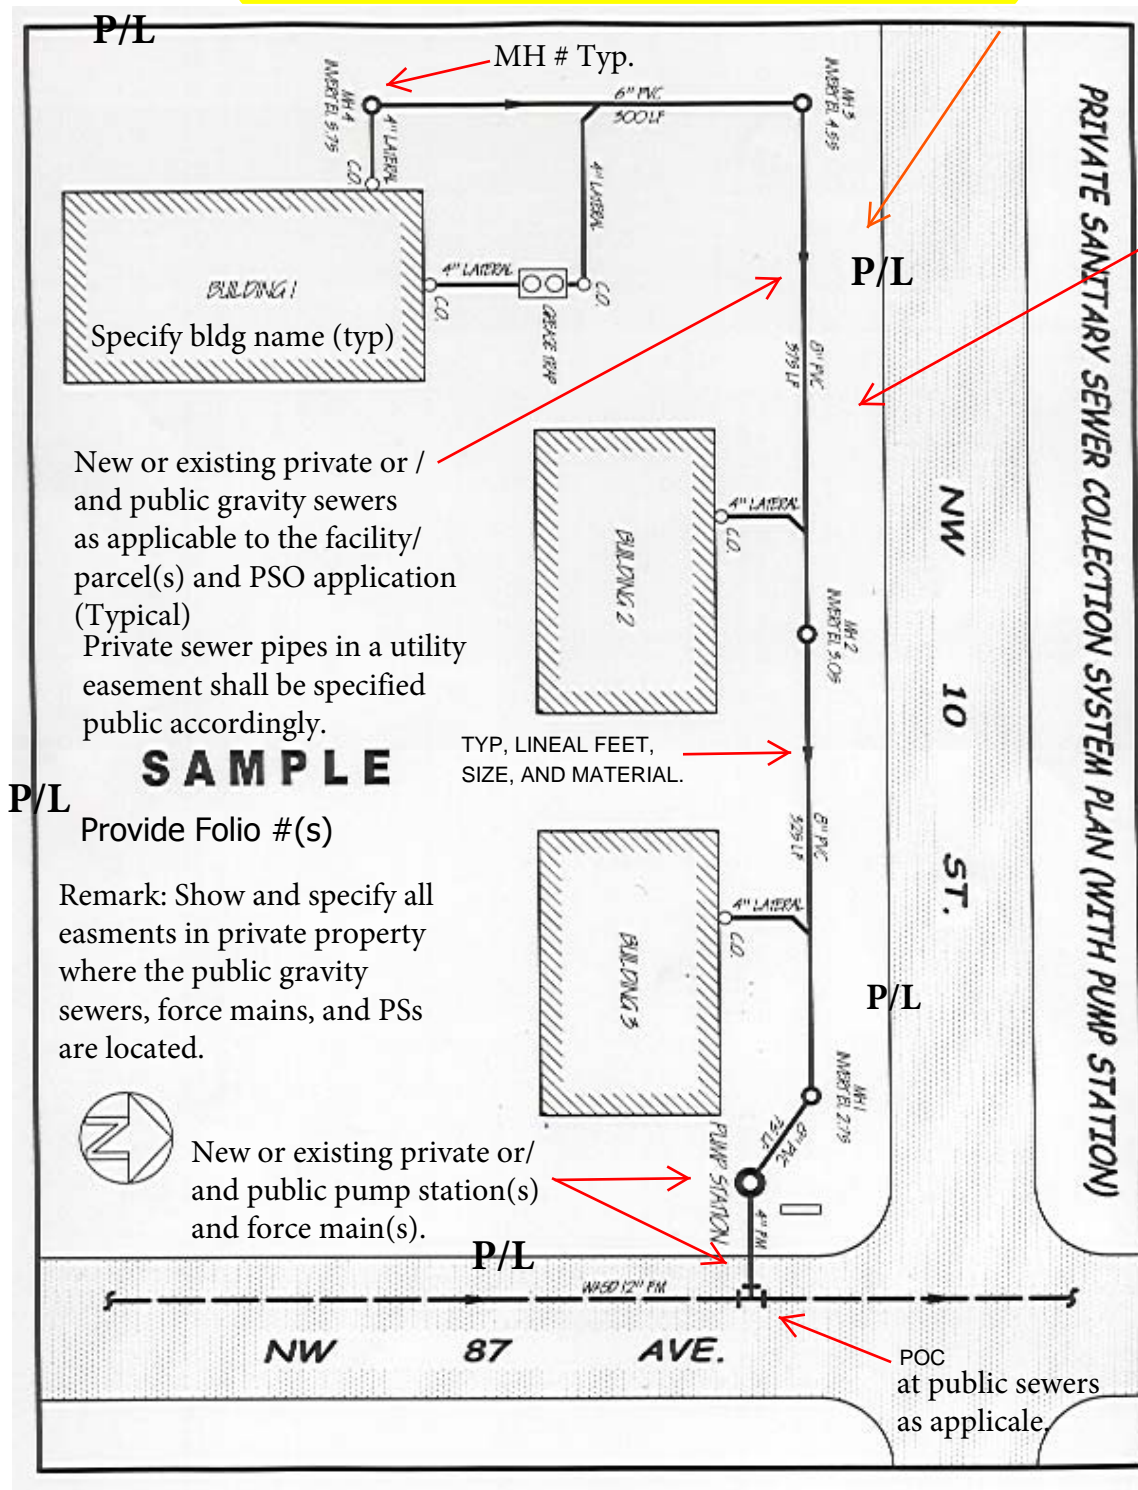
P/L

MH # Typ.

MH 4
INVERT EL 9.75

4" LATERAL

CO

6" PVC
300 LF

MH 3
INVERT EL 4.95

4" LATERAL

PRIVATE SANITARY SEWER COLLECTION SYSTEM PLAN (WITH PUMP STATION)

BUILDING 1

Specify bldg name (typ)

4" LATERAL

CO

GREASE TRAP

CO

P/L

8" PVC
375 LF

New or existing private or / and public gravity sewers as applicable to the facility/ parcel(s) and PSO application (Typical)

Private sewer pipes in a utility easement shall be specified public accordingly.

4" LATERAL

CO

BUILDING 2

MH 2
INVERT EL 5.09

NW

10

ST.

SAMPLE

TYP, LINEAL FEET, SIZE, AND MATERIAL.

P/L

Provide Folio #(s)

8" PVC
325 LF

Remark: Show and specify all easments in private property where the public gravity sewers, force mains, and PSs are located.

4" LATERAL

CO

BUILDING 3

P/L

MH 1
INVERT EL 2.75

8" PVC
75 LF

N

New or existing private or/ and public pump station(s) and force main(s).

PUMP STATION

4" FM

P/L

WASD 12" FM

NW

87

AVE.

POC
at public sewers as applicale.